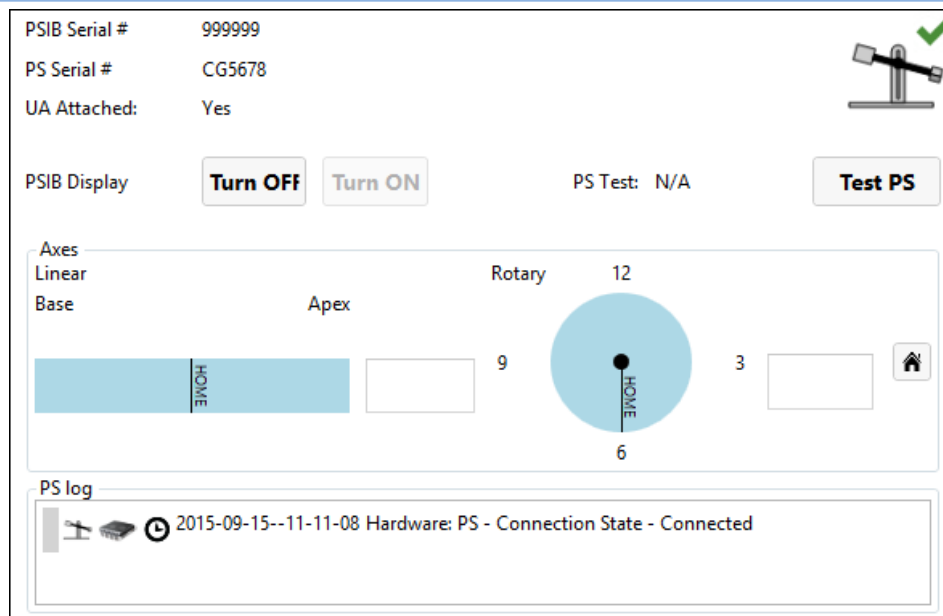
PSIB Serial # 999999

PS Serial # CG5678

UA Attached: Yes

PSIB Display Turn OFF Turn ON PS Test: N/A Test PS

Axes
Linear
Base Apex
HOME

Rotary
12
9 3
HOME
6

PS log
2015-09-15--11-11-08 Hardware: PS - Connection State - Connected